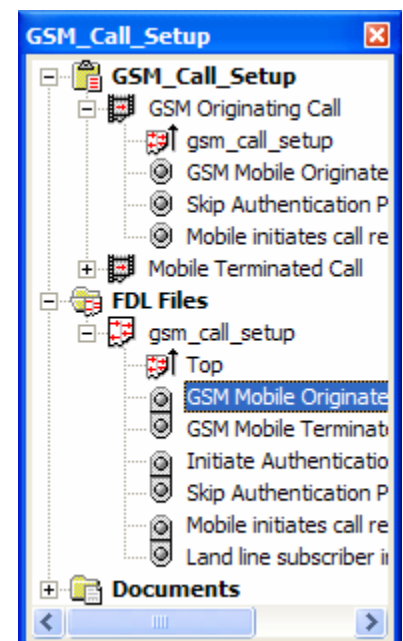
GSM_Call_Setup

GSM_Call_Setup
GSM Originating Call
gsm_call_setup
GSM Mobile Originate
Skip Authentication P
Mobile initiates call re
Mobile Terminated Call
FDL Files
gsm_call_setup
Top
GSM Mobile Originate
GSM Mobile Terminat
Initiate Authenticatio
Skip Authentication P
Mobile initiates call re
Land line subscriber i
Documents